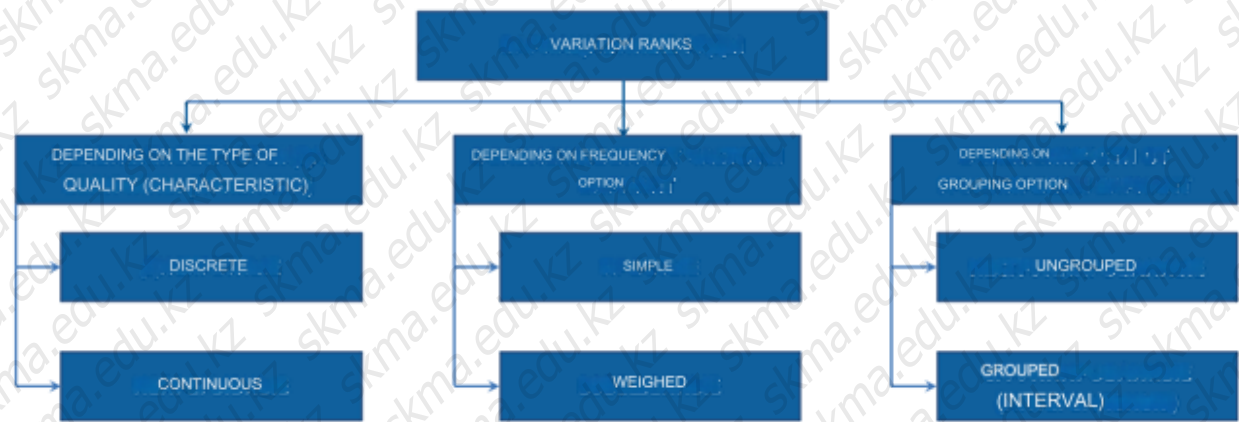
VARIATION RANKS

DEPENDING ON THE TYPE OF QUALITY (CHARACTERISTIC)

DISCRETE

CONTINUOUS

DEPENDING ON FREQUENCY OPTION

SIMPLE

WEIGHED

DEPENDING ON GROUPING OPTION

UNGROUPED

GROUPED (INTERVAL)

skma.edu.kz